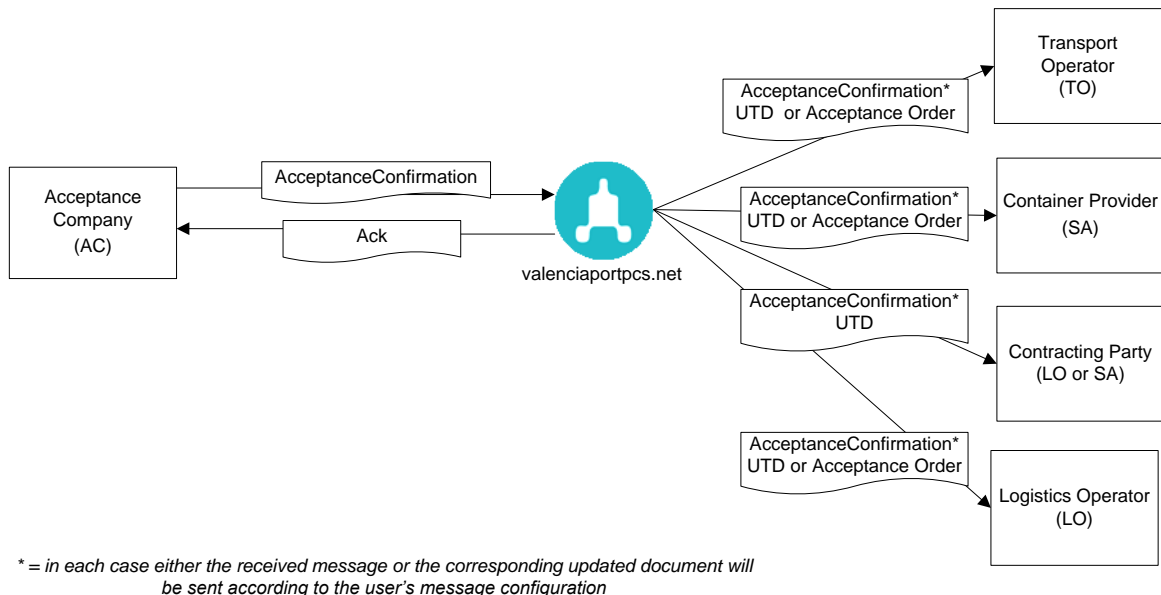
Acceptance Company (AC)

AcceptanceConfirmation

Ack

valenciaportpcs.net

AcceptanceConfirmation* UTD or Acceptance Order

Transport Operator (TO)

AcceptanceConfirmation* UTD or Acceptance Order

Container Provider (SA)

AcceptanceConfirmation* UTD

Contracting Party (LO or SA)

AcceptanceConfirmation* UTD or Acceptance Order

Logistics Operator (LO)

* = in each case either the received message or the corresponding updated document will be sent according to the user's message configuration